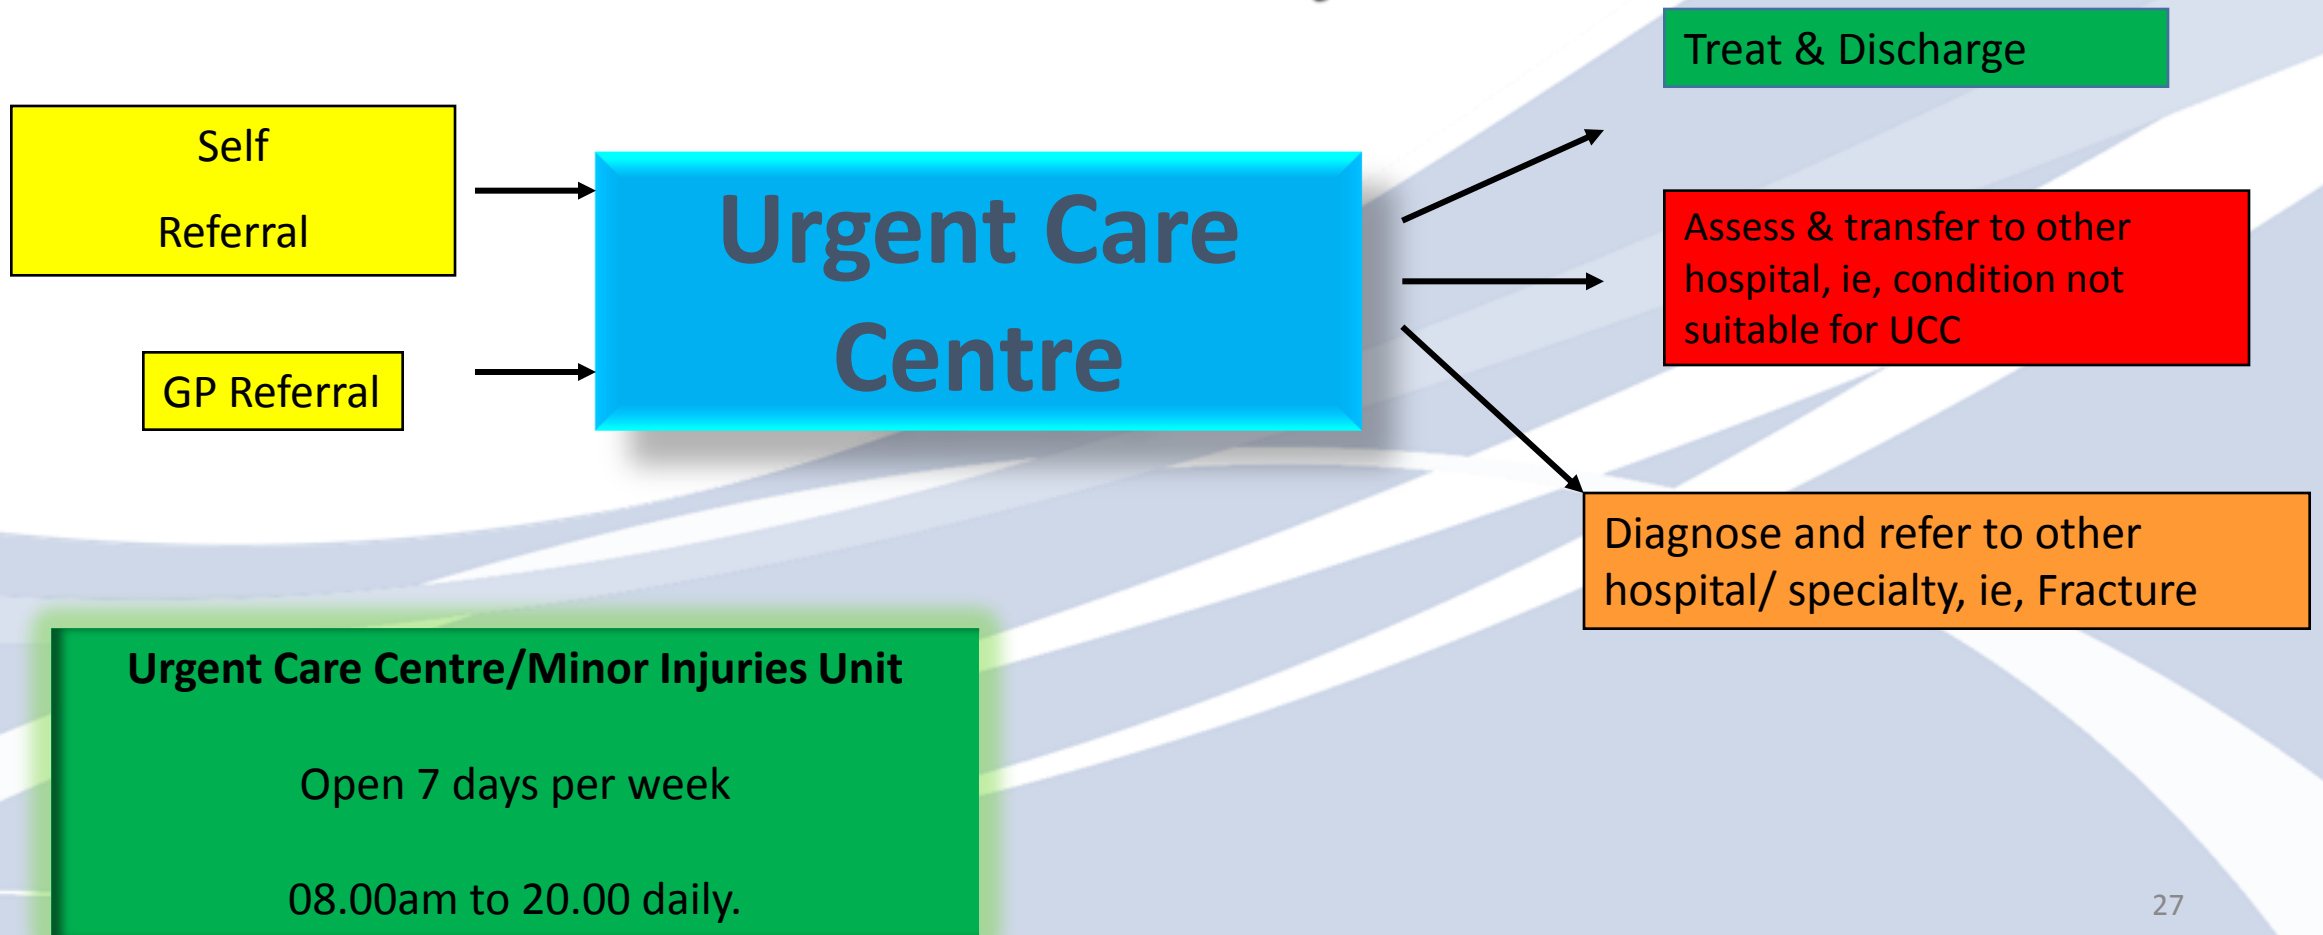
Self

Referral

GP Referral

Urgent Care Centre

Treat & Discharge

Assess & transfer to other hospital, ie, condition not suitable for UCC

Diagnose and refer to other hospital/ specialty, ie, Fracture

Urgent Care Centre/Minor Injuries Unit

Open 7 days per week

08.00am to 20.00 daily.

27